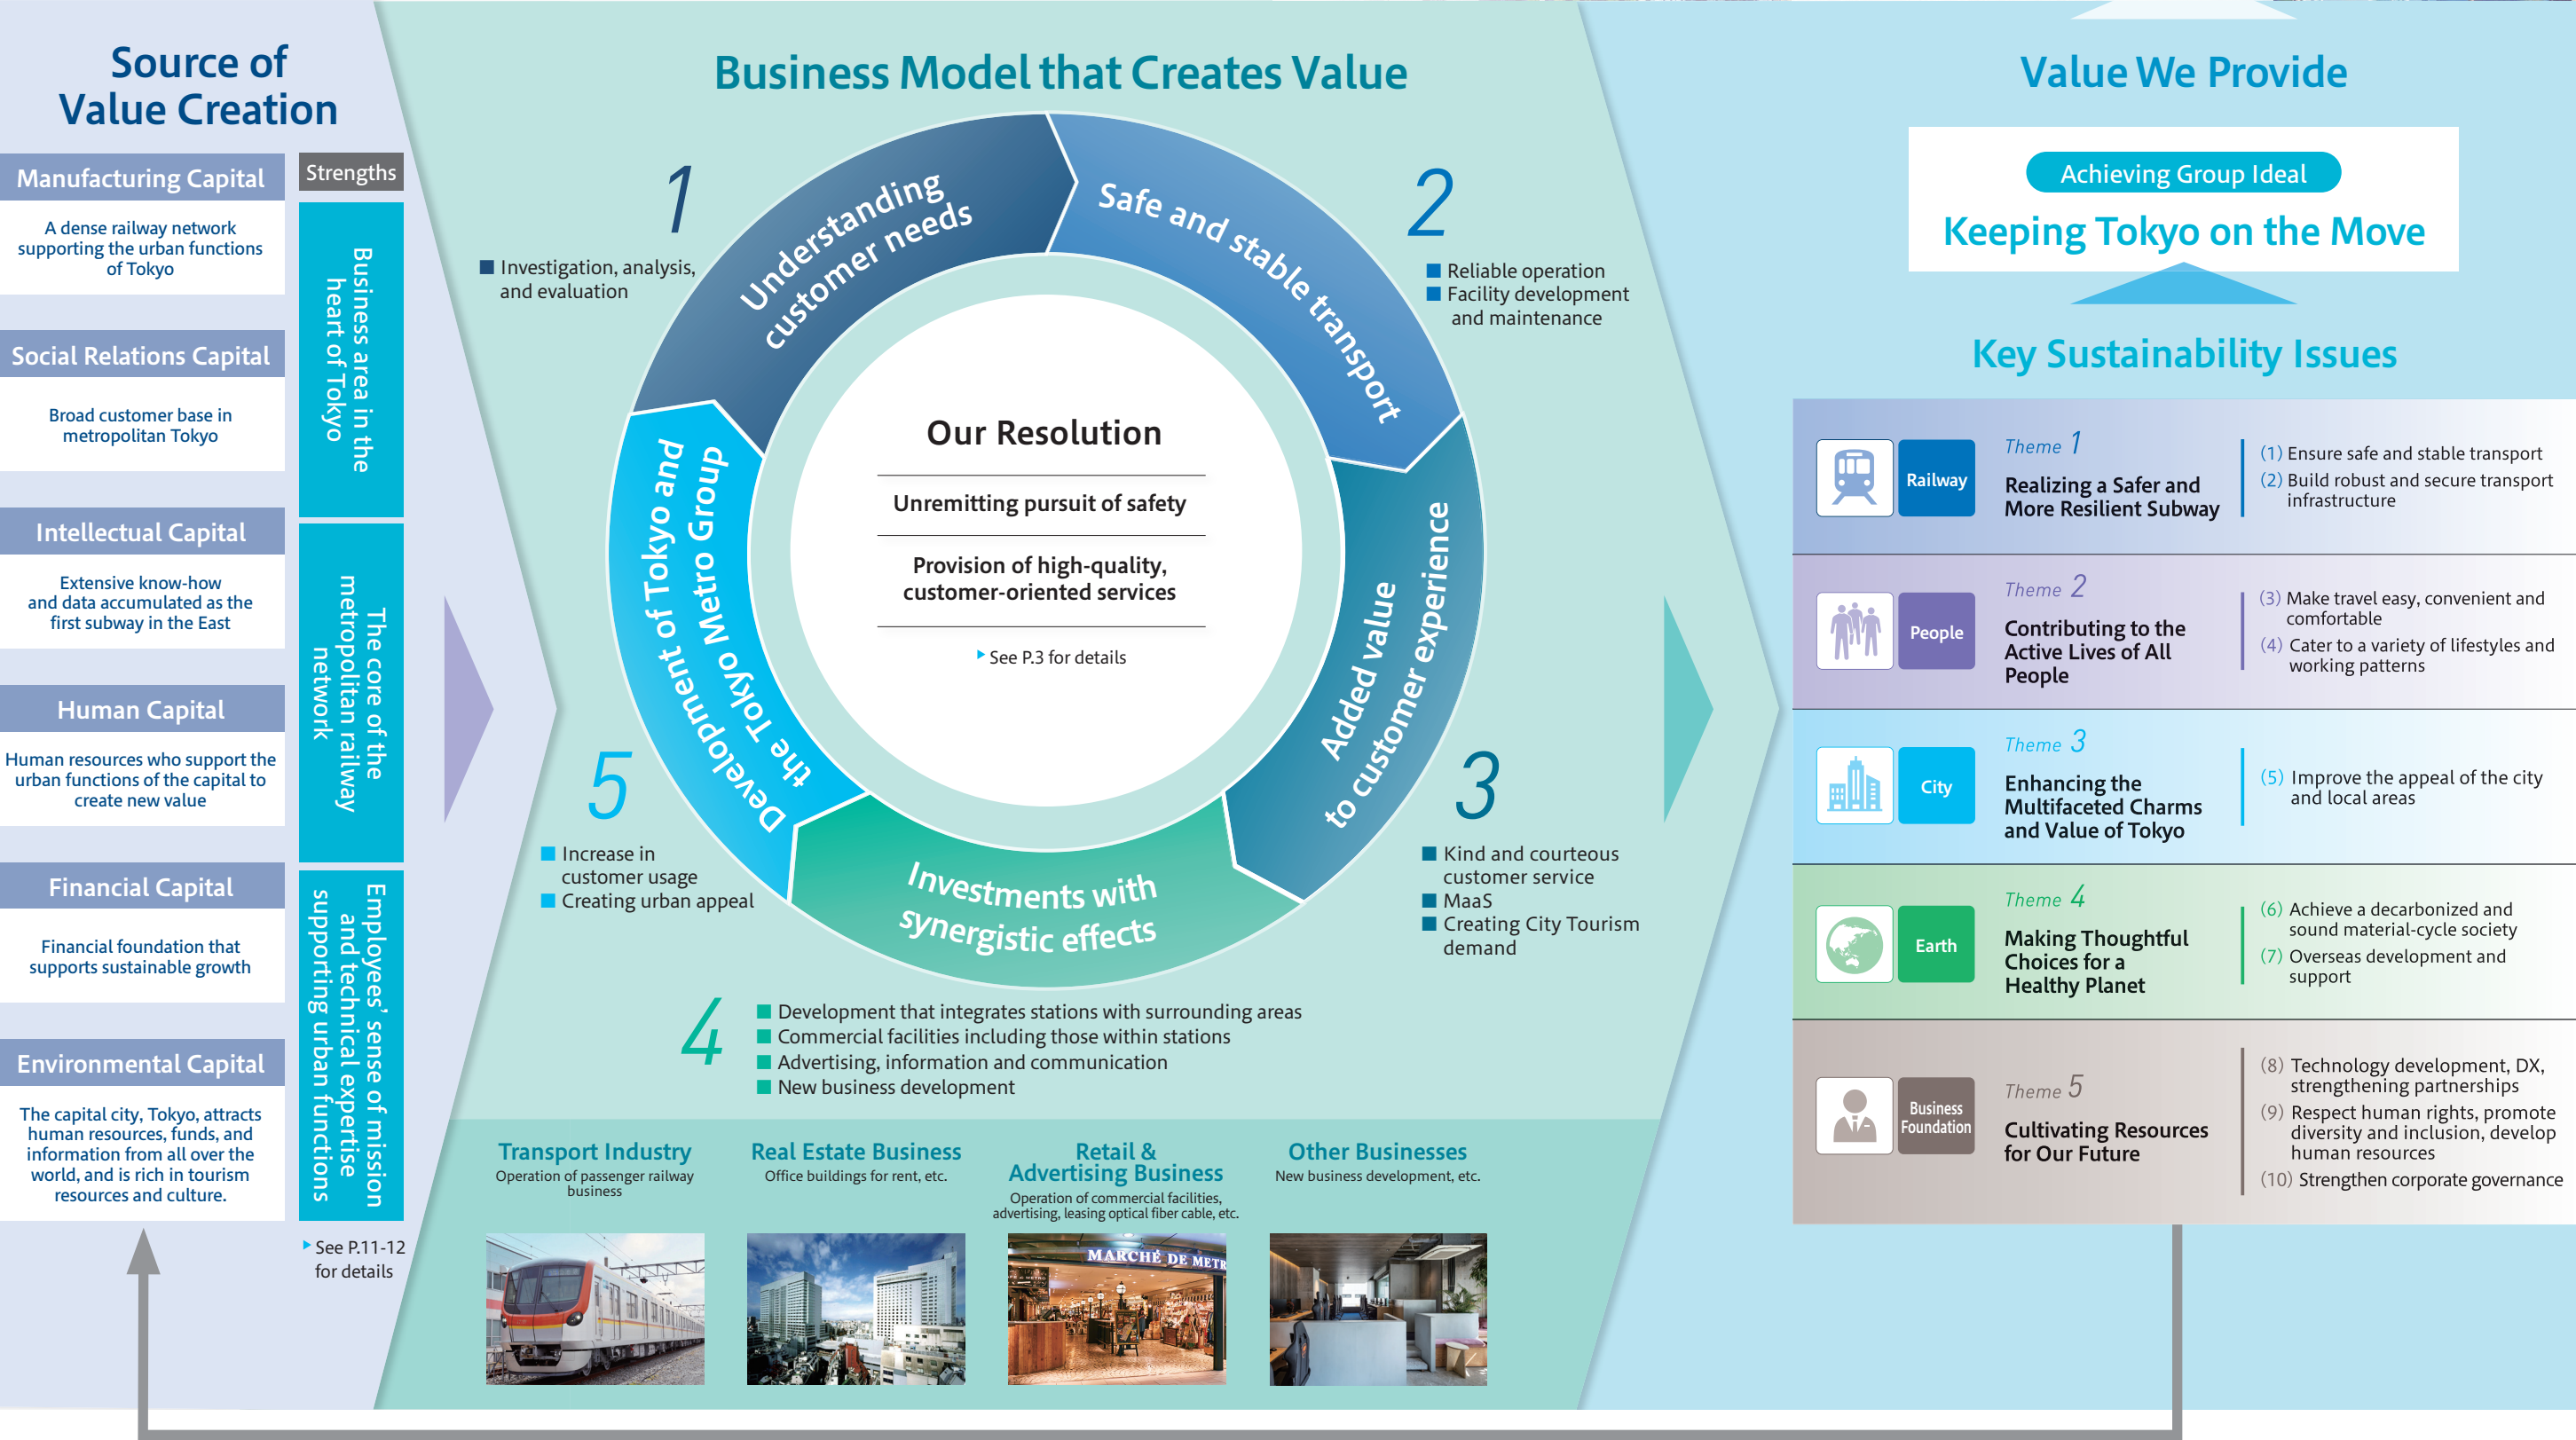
Source of Value Creation

Manufacturing Capital
A dense railway network supporting the urban functions of Tokyo

Social Relations Capital
Broad customer base in metropolitan Tokyo

Intellectual Capital
Extensive know-how and data accumulated as the first subway in the East

Human Capital
Human resources who support the urban functions of the capital to create new value

Financial Capital
Financial foundation that supports sustainable growth

Environmental Capital
The capital city, Tokyo, attracts human resources, funds, and information from all over the world, and is rich in tourism resources and culture.

Strengths
Business area in the heart of Tokyo
The core of the metropolitan railway network
Employees' sense of mission and technical expertise supporting urban functions
See P.11-12 for details

Business Model that Creates Value

1 Understanding customer needs
Investigation, analysis, and evaluation

2 Safe and stable transport
Reliable operation
Facility development and maintenance

3 Added value to customer experience
Kind and courteous customer service
MaaS
Creating City Tourism demand

4 Investments with synergistic effects
Development that integrates stations with surrounding areas
Commercial facilities including those within stations
Advertising, information and communication
New business development

5 Development of Tokyo and the Tokyo Metro Group
Increase in customer usage
Creating urban appeal

Our Resolution
Unremitting pursuit of safety
Provision of high-quality, customer-oriented services
See P.3 for details

Transport Industry
Operation of passenger railway business

Real Estate Business
Office buildings for rent, etc.

Retail & Advertising Business
Operation of commercial facilities, advertising, leasing optical fiber cable, etc.

Other Businesses
New business development, etc.

MARCHÉ DE METR

Value We Provide

Achieving Group Ideal
Keeping Tokyo on the Move

Key Sustainability Issues

Railway
Theme 1
Realizing a Safer and More Resilient Subway
(1) Ensure safe and stable transport
(2) Build robust and secure transport infrastructure

People
Theme 2
Contributing to the Active Lives of All People
(3) Make travel easy, convenient and comfortable
(4) Cater to a variety of lifestyles and working patterns

City
Theme 3
Enhancing the Multifaceted Charms and Value of Tokyo
(5) Improve the appeal of the city and local areas

Earth
Theme 4
Making Thoughtful Choices for a Healthy Planet
(6) Achieve a decarbonized and sound material-cycle society
(7) Overseas development and support

Business Foundation
Theme 5
Cultivating Resources for Our Future
(8) Technology development, DX, strengthening partnerships
(9) Respect human rights, promote diversity and inclusion, develop human resources
(10) Strengthen corporate governance